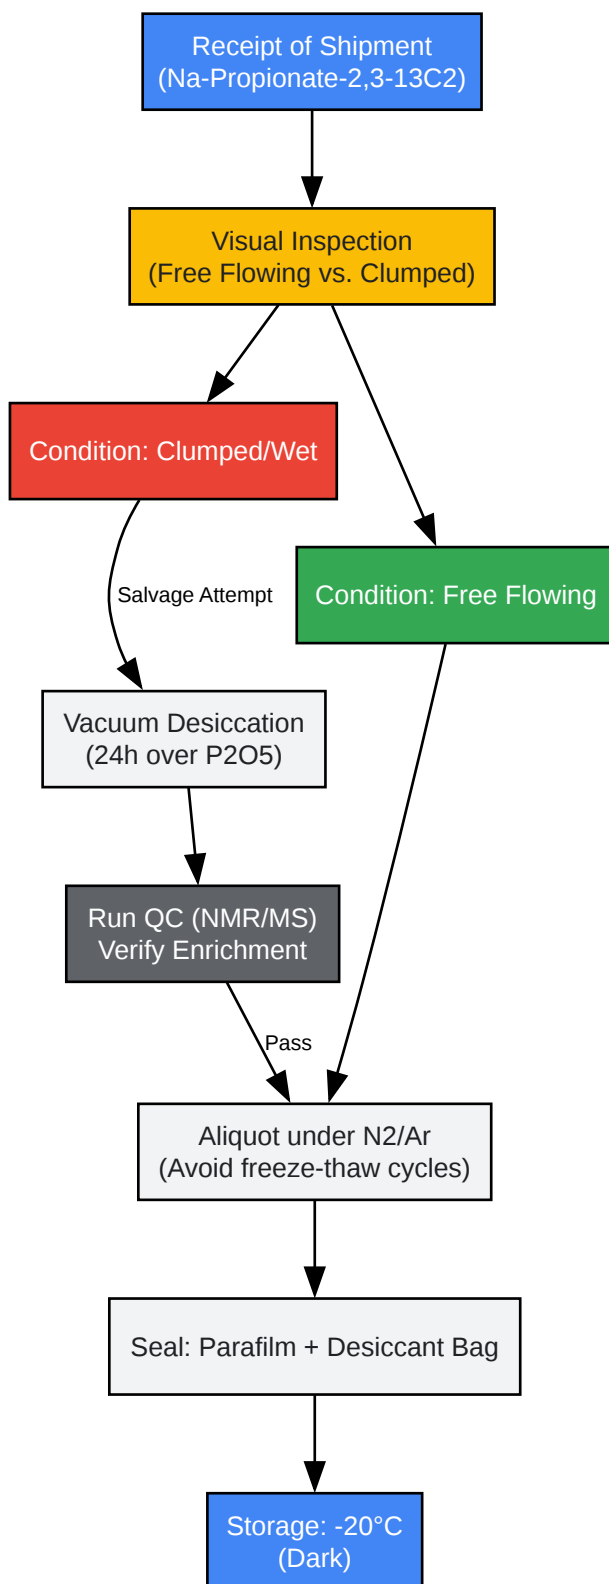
Receipt of Shipment
(Na-Propionate-2,3-13C2)

Visual Inspection
(Free Flowing vs. Clumped)

Condition: Clumped/Wet

Salvage Attempt

Condition: Free Flowing

Vacuum Desiccation
(24h over P2O5)

Run QC (NMR/MS)
Verify Enrichment

Pass

Aliquot under N2/Ar
(Avoid freeze-thaw cycles)

Seal: Parafilm + Desiccant Bag

Storage: -20°C
(Dark)